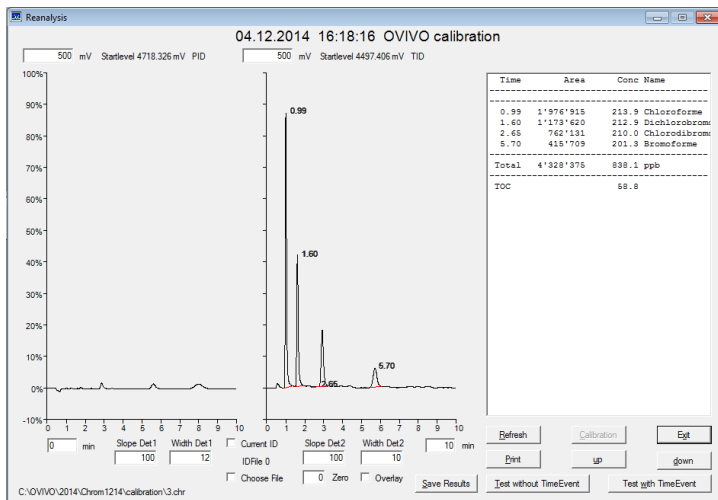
Reanalysis

04.12.2014 16:18:16 OVIVO calibration

500 mV Startlevel 4718.326 mV PID

500 mV Startlevel 4497.406 mV TID

100%
90%
80%
70%
60%
50%
40%
30%
20%
10%
0%
-10%
0 1 2 3 4 5 6 7 8 9 10

0.99
1.60
2.65
5.70
0 1 2 3 4 5 6 7 8 9 10

| Time | Area | Conc | Name |
|---|---|---|---|
| 0.99 | 1'976'915 | 213.9 | Chloroforme |
| 1.60 | 1'173'620 | 212.9 | Dichlorobrome |
| 2.65 | 762'131 | 210.0 | Chlorodibrom |
| 5.70 | 415'709 | 201.3 | Bromoforme |
| Total | 4'328'375 | 838.1 | ppb |
| TOC | | 58.8 | |

0 min
Slope Det1 100
Width Det1 12
Current ID
IDFile 0
Choose File
Slope Det2 100
Width Det2 10
0 Zero
Overlay
10 min
Refresh
Calibration
Exit
Print
up
down
Save Results
Test without TimeEvent
Test with TimeEvent

C:\OVIVO\2014\Chrom1214\calibration\3.chr